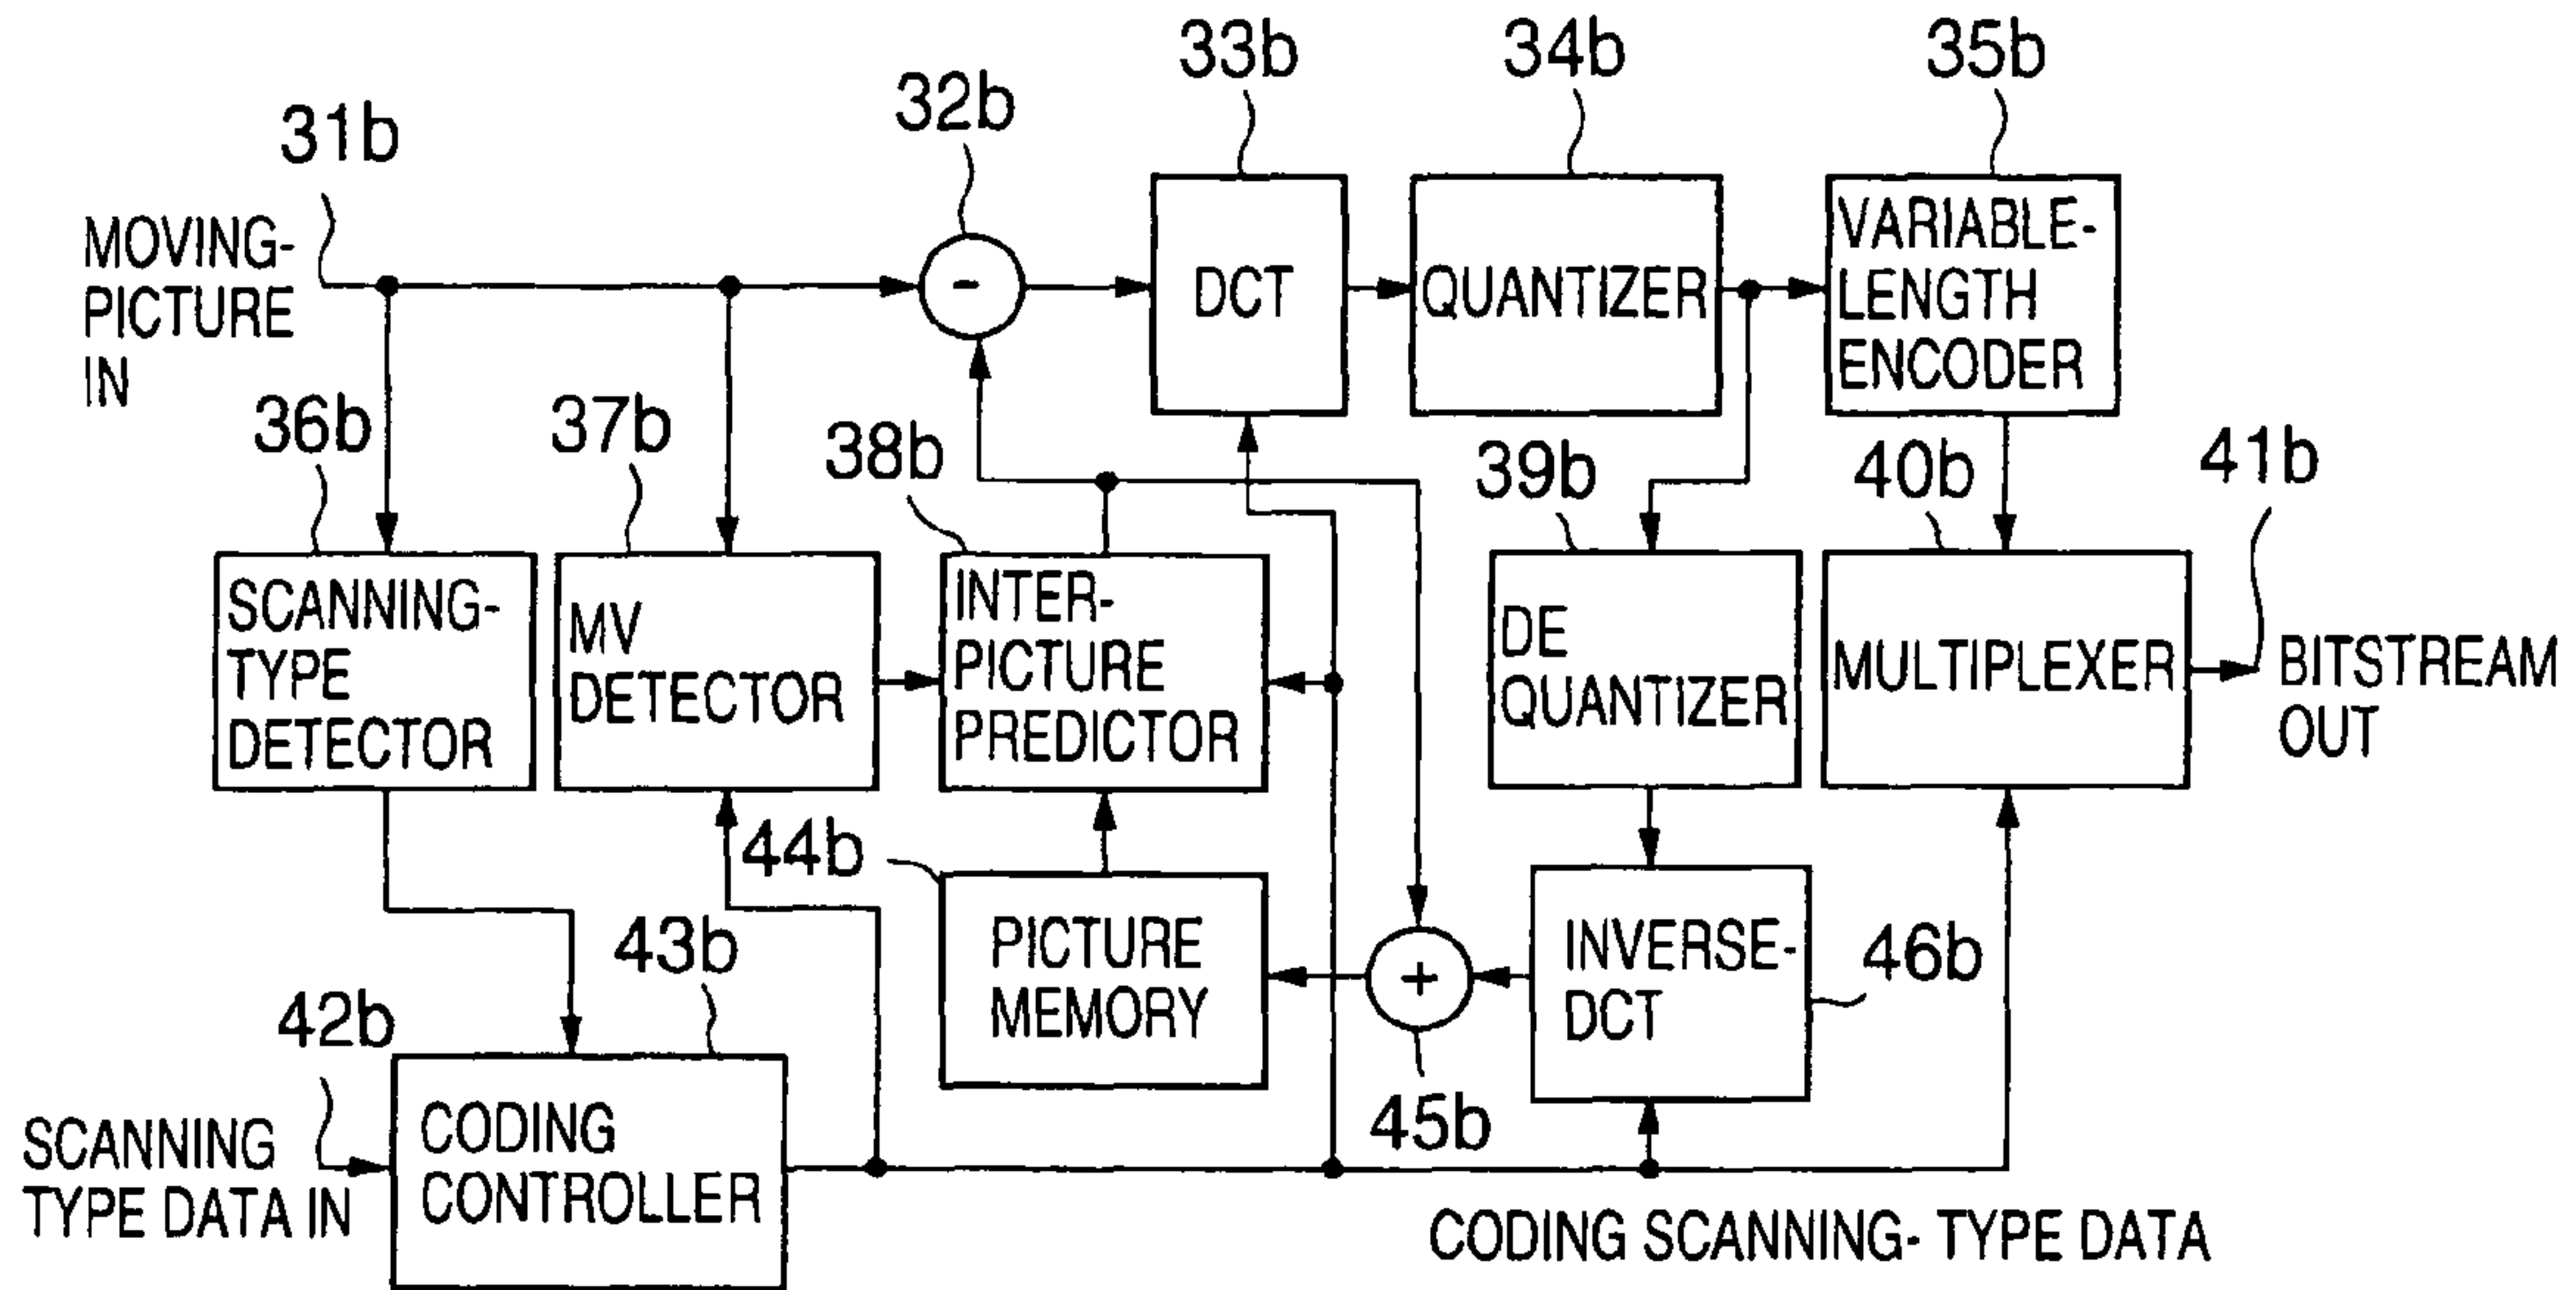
33b

34b

35b

32b

31b

MOVING-PICTURE IN

-

DCT

QUANTIZER

VARIABLE-LENGTH ENCODER

36b

37b

38b

39b

40b

41b

SCANNING-TYPE DETECTOR

MV DETECTOR

INTER-PICTURE PREDICTOR

DE QUANTIZER

MULTIPLEXER

BITSTREAM OUT

44b

PICTURE MEMORY

+

INVERSE-DCT

46b

43b

42b

SCANNING TYPE DATA IN

CODING CONTROLLER

45b

CODING SCANNING- TYPE DATA